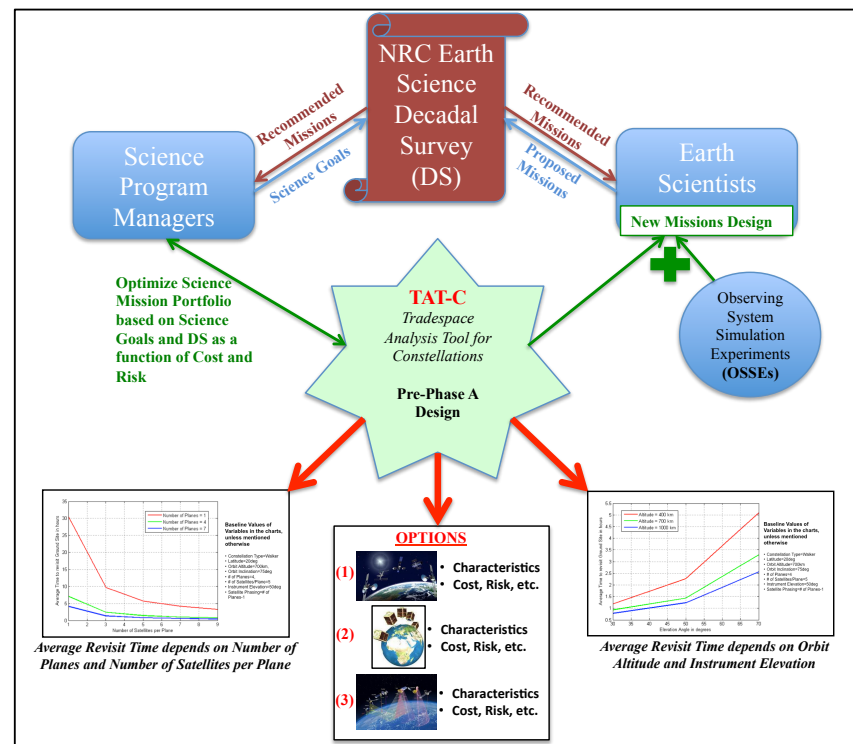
NRC Earth Science Decadal Survey (DS)

Recommended Missions

Science Goals

Recommended Missions

Proposed Missions

Science Program Managers

Earth Scientists

New Missions Design

Optimize Science Mission Portfolio based on Science Goals and DS as a function of Cost and Risk

TAT-C
Tradespace Analysis Tool for Constellations

Pre-Phase A Design

Observing System Simulation Experiments (OSSEs)

Number of Planes = 1
Number of Planes = 4
Number of Planes = 7

Average Time to revisit Ground Site in hours

Number of Satellites per Plane

Baseline Values of Variables in the charts, unless mentioned otherwise

• Constellation Type=Walker
• Latitude=20deg
• Orbit Altitude=700km
• Orbit Inclination=75deg
• # of Planes=4
• # of Satellites/Plane=6
• Instrument Elevation=50deg
• Satellite Phasing=# of Planes-1

Average Revisit Time depends on Number of Planes and Number of Satellites per Plane

OPTIONS

(1) • Characteristics
• Cost, Risk, etc.

(2) • Characteristics
• Cost, Risk, etc.

(3) • Characteristics
• Cost, Risk, etc.

Altitude = 400 km
Altitude = 700 km
Altitude = 1000 km

Average Time to revisit Ground Site in hours

Elevation Angle in degrees

Baseline Values of Variables in the charts, unless mentioned otherwise

• Constellation Type=Walker
• Latitude=20deg
• Orbit Altitude=700km
• Orbit Inclination=75deg
• # of Planes=4
• # of Satellites/Plane=6
• Instrument Elevation=50deg
• Satellite Phasing=# of Planes-1

Average Revisit Time depends on Orbit Altitude and Instrument Elevation